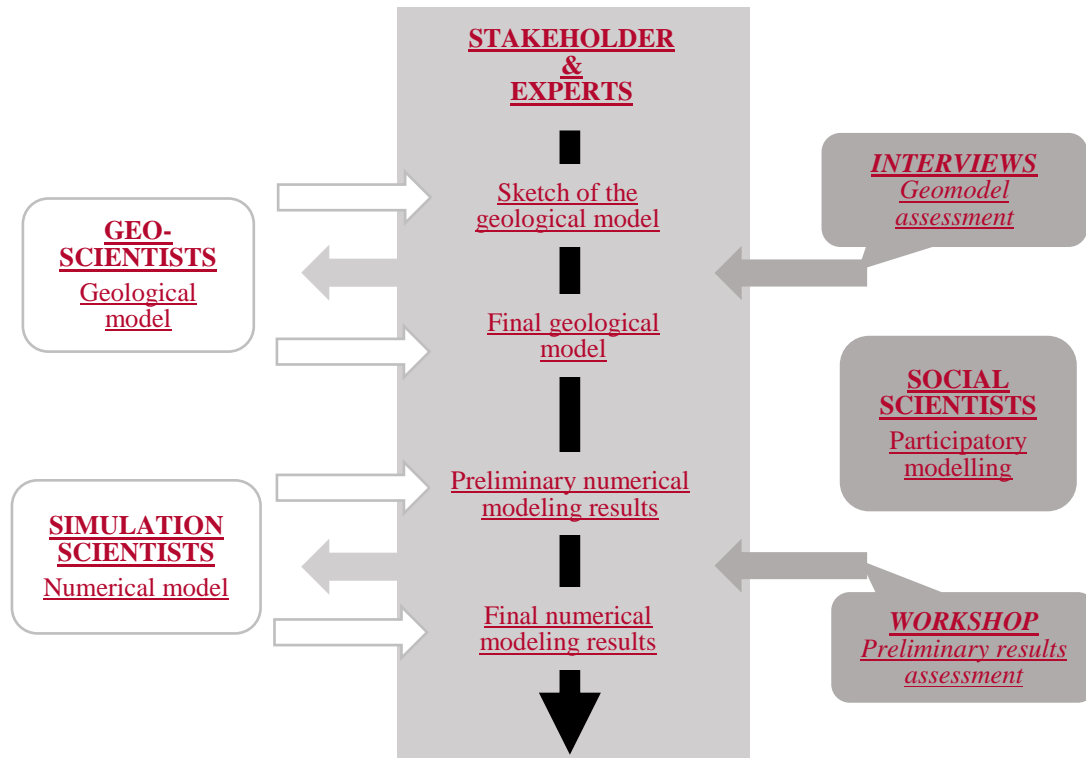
STAKEHOLDER
&
EXPERTS

Sketch of the geological model

Final geological model

Preliminary numerical modeling results

Final numerical modeling results

GEO-SCIENTISTS
Geological model

SIMULATION SCIENTISTS
Numerical model

*INTERVIEWS*
*Geomodel assessment*

SOCIAL SCIENTISTS
Participatory modelling

*WORKSHOP*
*Preliminary results assessment*